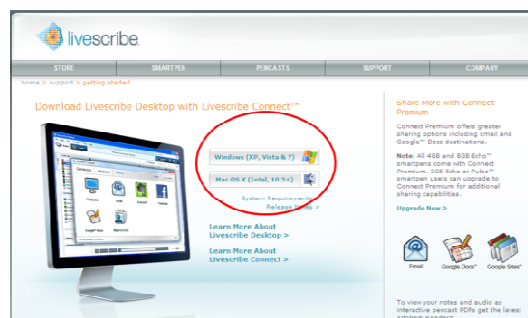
livescribe

STORE | SMARTPEN | PENCASTS | SUPPORT | COMPANY

home > support > getting started

Download Livescribe Desktop with Livescribe Connect™

Windows (XP, Vista & 7)

Mac OS X (Intel, 10.5+)

System Requirements

Release Notes >

Learn More About Livescribe Desktop >

Learn More About Livescribe Connect >

Share More with Connect Premium

Connect Premium offers greater sharing options including email and Google™ Docs destinations.

Note: All 4GB and 8GB Echo™ smartpens come with Connect Premium. 2GB Echo or Pulse™ smartpen users can upgrade to Connect Premium for additional sharing capabilities.

Upgrade Now >

Email

Google Docs™

Google Sites™

To view your notes and audio as interactive pencast PDFs get the latest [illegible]